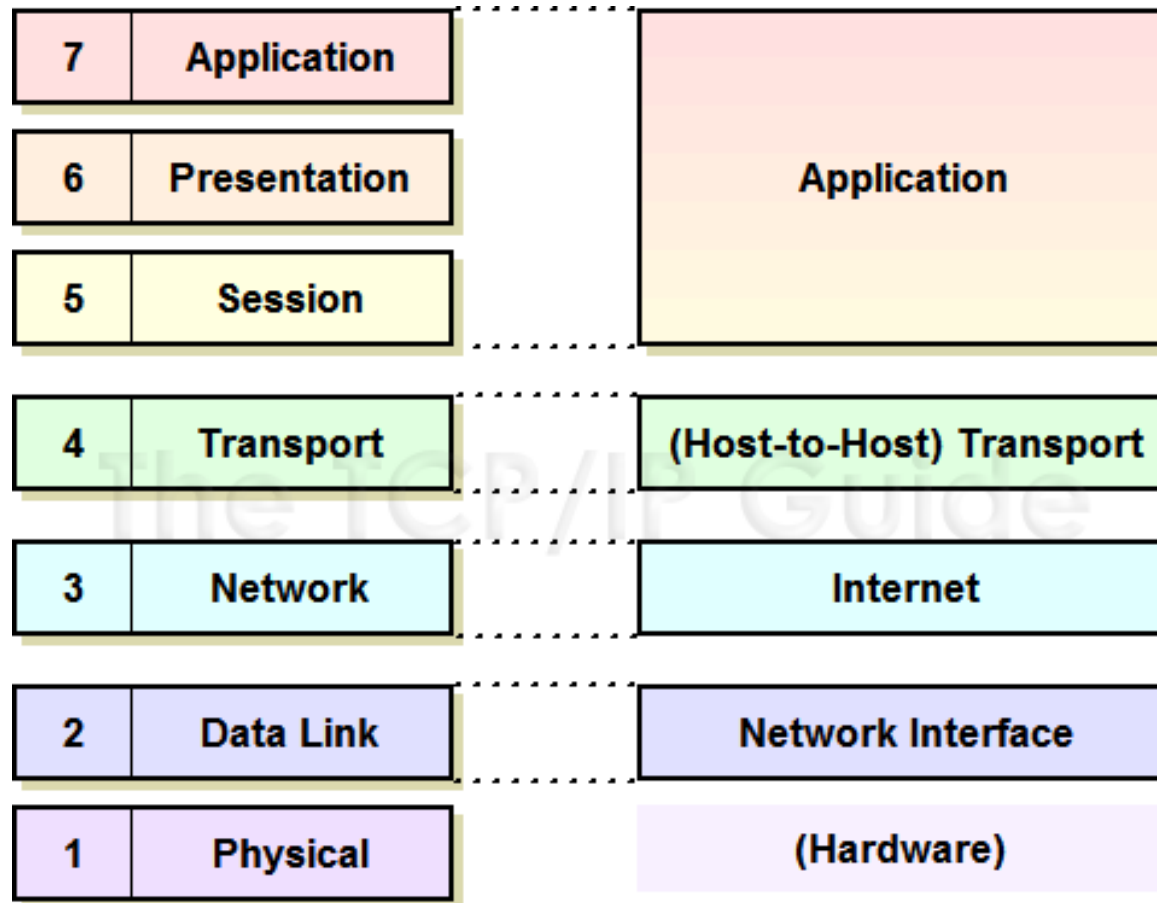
| 7 | Application |
|---|---|
| 6 | Presentation |
| 5 | Session |
| 4 | Transport |
| 3 | Network |
| 2 | Data Link |
| 1 | Physical |

Application

(Host-to-Host) Transport

Internet

Network Interface

(Hardware)

The TCP/IP Guide